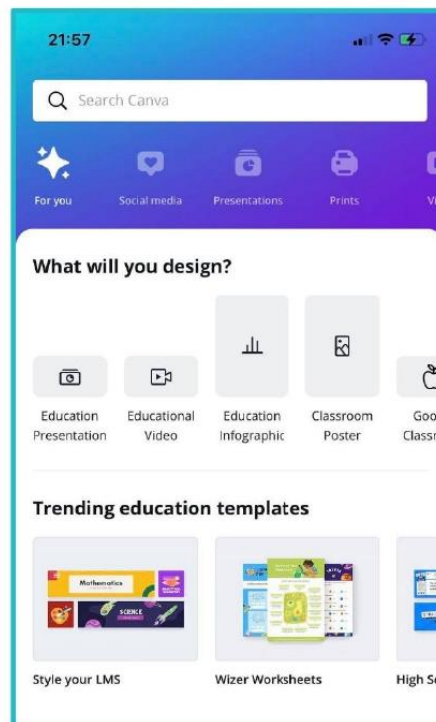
21:57

Search Canva

For you
Social media
Presentations
Prints
Vi

What will you design?

Education Presentation
Educational Video
Education Infographic
Classroom Poster
Goo Classr

Trending education templates

Mathematics
SCIENCE

Style your LMS
Wizer Worksheets
High Sc